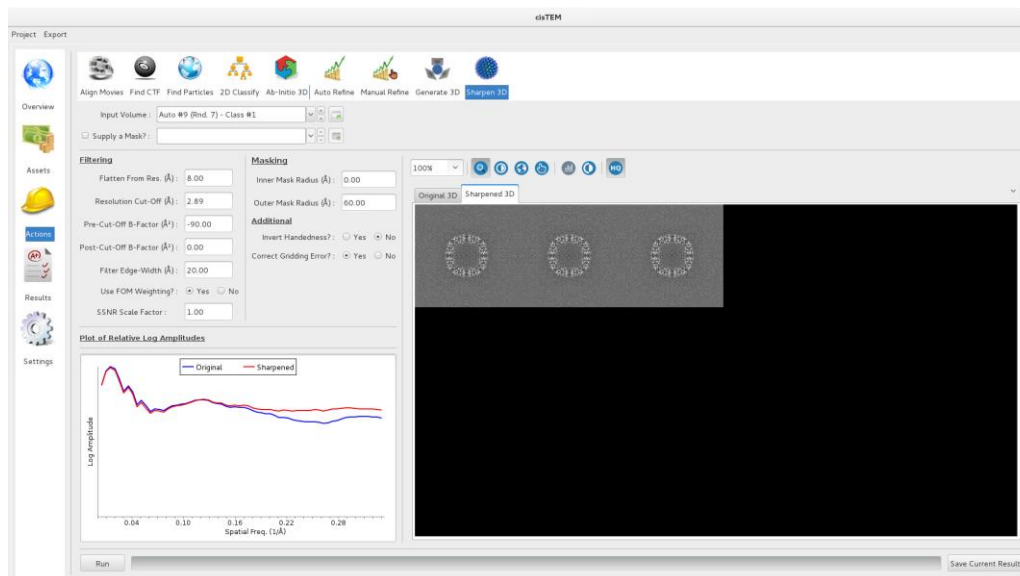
cisTEM

Project Export

Overview
Assets
Actions
Results
Settings

Align Movies Find CTF Find Particles 2D Classify Ab-Initio 3D Auto Refine Manual Refine Generate 3D Sharpen 3D

Input Volume : Auto #9 (Rnd. 7) - Class #1

Supply a Mask? :

Filtering
Flatten From Res. (Å) : 8.00
Resolution Cut-Off (Å) : 2.89
Pre-Cut-Off B-Factor (Å²) : -90.00
Post-Cut-Off B-Factor (Å²) : 0.00
Filter Edge-Width (Å) : 20.00
Use FOM Weighting? : Yes No
SSNR Scale Factor : 1.00

Masking
Inner Mask Radius (Å) : 0.00
Outer Mask Radius (Å) : 60.00

Additional
Invert Handedness? : Yes No
Correct Gridding Error? : Yes No

Plot of Relative Log Amplitudes

Original
Sharpened

Log Amplitude

0.04 0.10 0.16 0.22 0.28
Spatial Freq. (1/Å)

100%

HQ

Original 3D Sharpened 3D

Run

Save Current Result